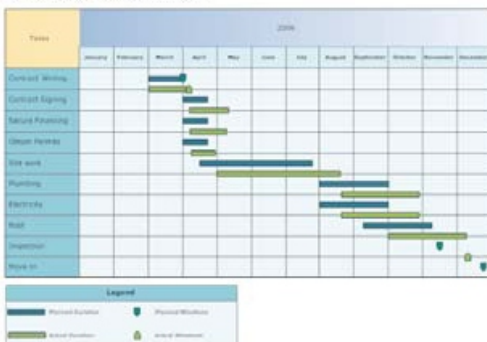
| Tasks | January | February | March | April | May | June | July | August | September | October | November | December |
|---|---|---|---|---|---|---|---|---|---|---|---|---|
| Contract Writing | | | | | | | | | | | | |
| Contract Signing | | | | | | | | | | | | |
| Secure Financing | | | | | | | | | | | | |
| Obtain Permits | | | | | | | | | | | | |
| Site work | | | | | | | | | | | | |
| Plumbing | | | | | | | | | | | | |
| Electricity | | | | | | | | | | | | |
| Roof | | | | | | | | | | | | |
| Inspection | | | | | | | | | | | | |
| Move in | | | | | | | | | | | | |

2006

Legend

Planned Duration
Planned Milestone
Actual Duration
Actual Milestone